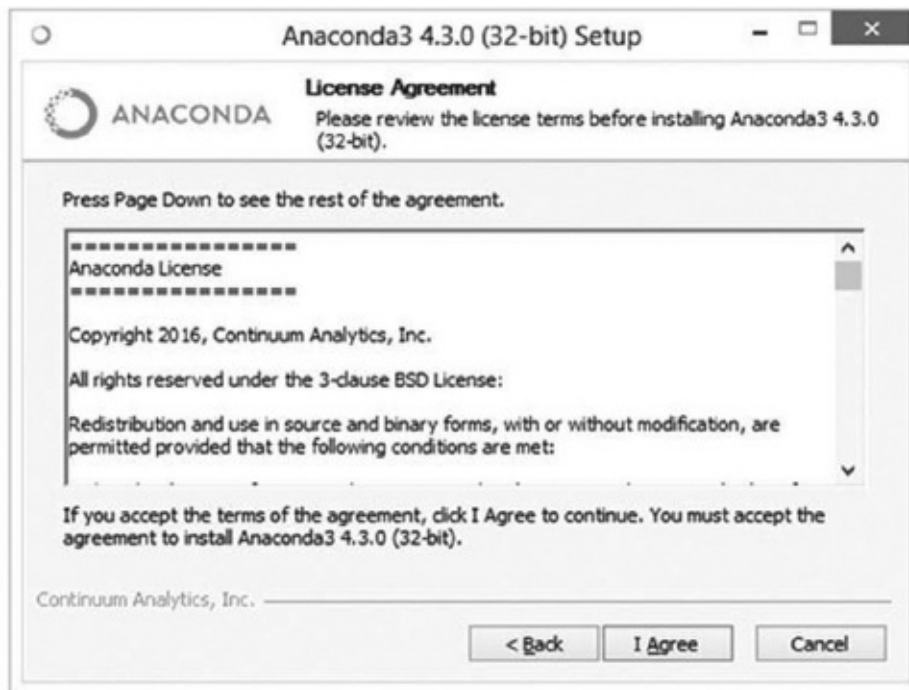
Anaconda3 4.3.0 (32-bit) Setup

ANACONDA

License Agreement
Please review the license terms before installing Anaconda3 4.3.0 (32-bit).

Press Page Down to see the rest of the agreement.

================
Anaconda License
================

Copyright 2016, Continuum Analytics, Inc.

All rights reserved under the 3-clause BSD License:

Redistribution and use in source and binary forms, with or without modification, are permitted provided that the following conditions are met:

If you accept the terms of the agreement, click I Agree to continue. You must accept the agreement to install Anaconda3 4.3.0 (32-bit).

Continuum Analytics, Inc.

< Back

I Agree

Cancel